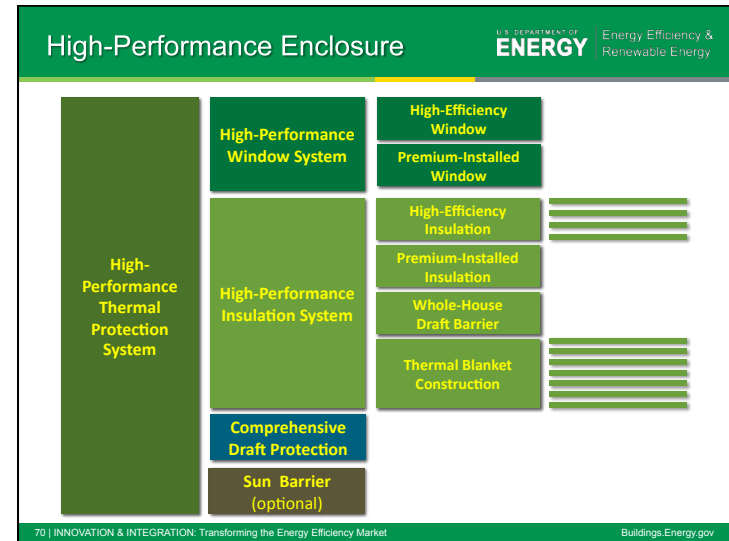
High-Performance Enclosure

U.S. DEPARTMENT OF ENERGY | Energy Efficiency & Renewable Energy

High-Performance Thermal Protection System

High-Performance Window System

High-Efficiency Window

Premium-Installed Window

High-Performance Insulation System

High-Efficiency Insulation

Premium-Installed Insulation

Whole-House Draft Barrier

Thermal Blanket Construction

Comprehensive Draft Protection

Sun Barrier (optional)

70 | INNOVATION & INTEGRATION: Transforming the Energy Efficiency Market

Buildings.Energy.gov